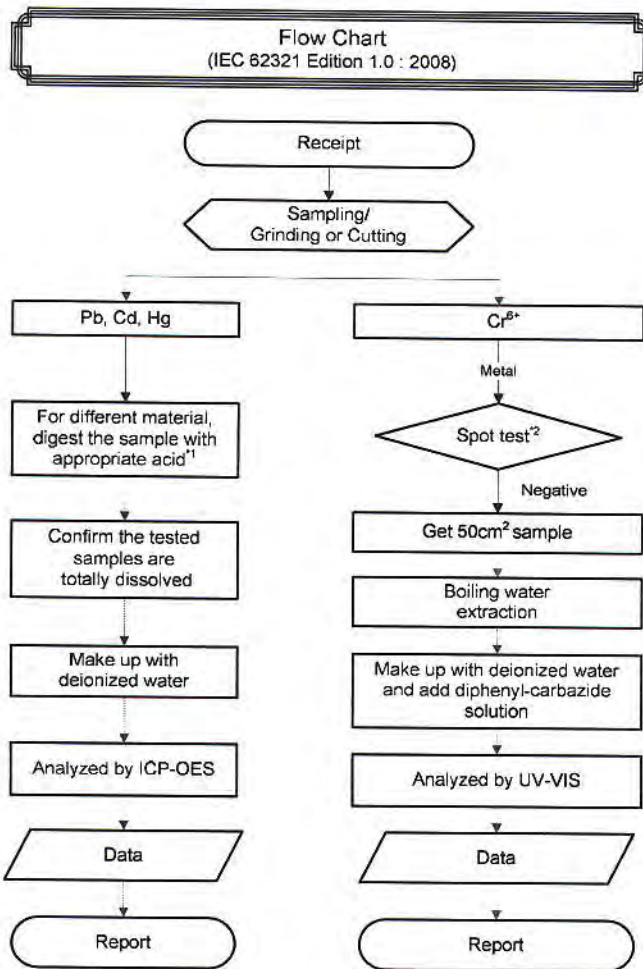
Flow Chart
(IEC 62321 Edition 1.0 : 2008)

Receipt

Sampling/
Grinding or Cutting

Pb, Cd, Hg

For different material, digest the sample with appropriate acid$^{*1}$

Confirm the tested samples are totally dissolved

Make up with deionized water

Analyzed by ICP-OES

Data

Report

$Cr^{6+}$

Metal

Spot test$^{*2}$

Negative

Get 50cm$^2$ sample

Boiling water extraction

Make up with deionized water and add diphenyl-carbazide solution

Analyzed by UV-VIS

Data

Report